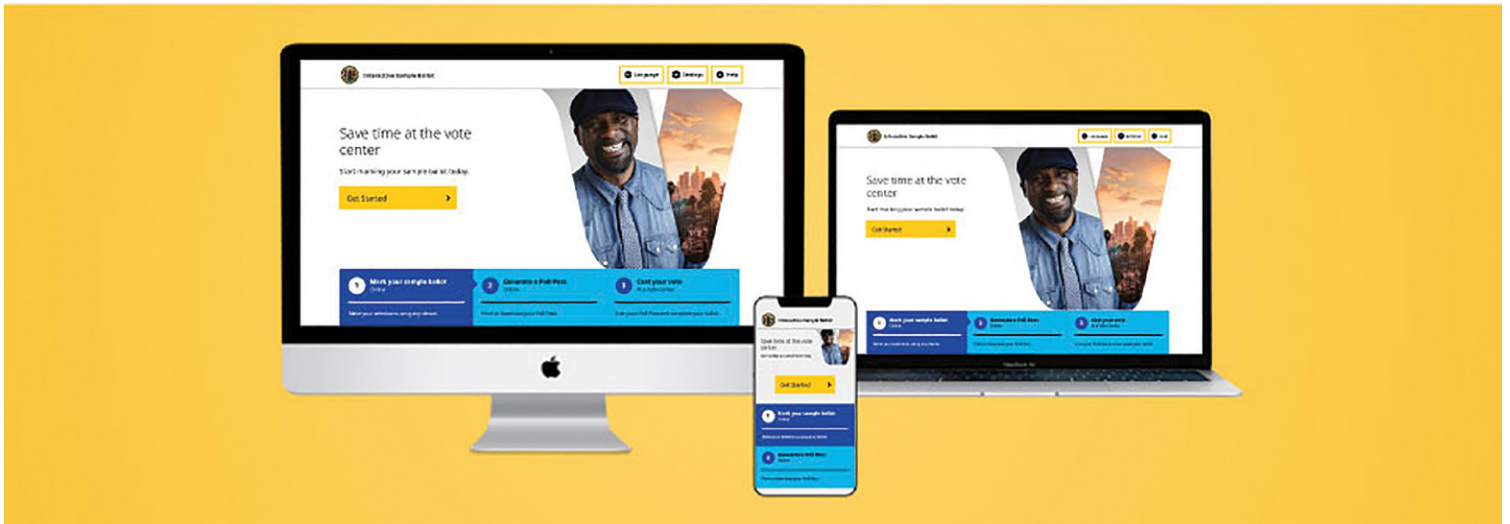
Interactive Sample Ballot

Language

Settings

Help

Save time at the vote center

Start marking your sample ballot today.

Get Started

1 Mark your sample ballot
Online

2 Generate a Poll Pass
Online

3 Cast your vote
At a vote center

Select your selections using any device.

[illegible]

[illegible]

Interactive Sample Ballot

Save time at the vote center

Get Started

1 Mark your sample ballot

2 Generate a Poll Pass

3 Cast your vote

Interactive Sample Ballot

Save time at the vote center

Get Started

1 Mark your sample ballot
Online

2 Generate a Poll Pass
Online

MacBook Air